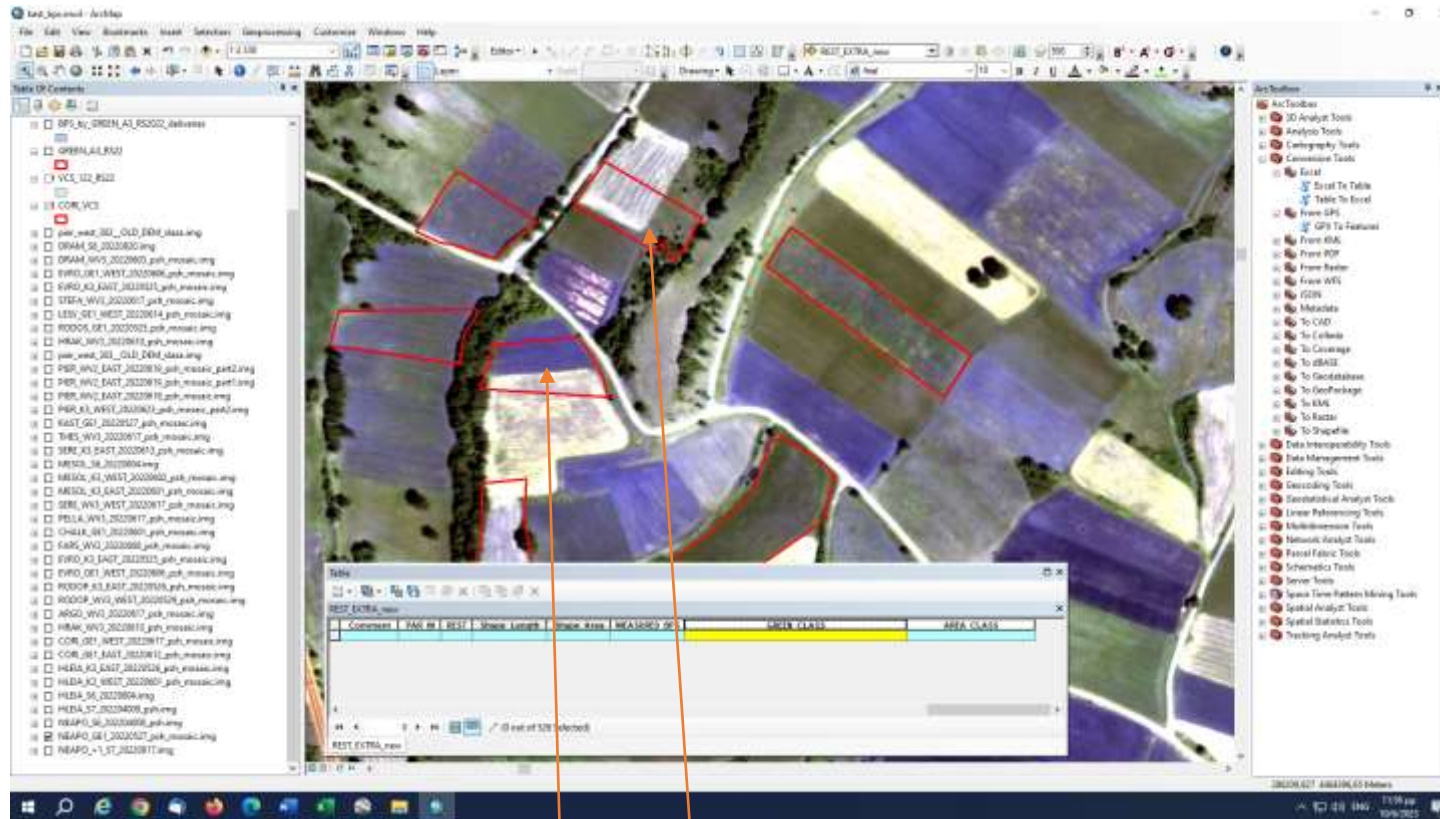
test_bps.mxd - ArcMap

File Edit View Bookmarks Insert Selection Geoprocessing Customize Windows Help

1:2,338

Editor

REST_EXTRA_new

Drawing

Arial

10

Table Of Contents

BPS_by_GREEN_AS_RS2022_deliveries
GREEN_AS_RS22
VCS_122_RS22
CORI_VCS
pier_west_083_OLD_DEM_class.img
DRAM_S6_20220830.img
DRAM_WV3_20220603_psh_mosaic.img
EVRO_GE1_WEST_20220606_psh_mosaic.img
EVRO_K3_EAST_20220523_psh_mosaic.img
STEFA_WV3_20220617_psh_mosaic.img
LESV_GE1_WEST_20220614_psh_mosaic.img
RODOS_GE1_20220523_psh_mosaic.img
HRAK_WV3_20220610_psh_mosaic.img
pier_west_083_OLD_DEM_class.img
PIER_WV2_EAST_20220610_psh_mosaic_part2.img
PIER_WV2_EAST_20220610_psh_mosaic_part1.img
PIER_WV2_EAST_20220610_psh_mosaic.img
PIER_K3_WEST_20220623_psh_mosaic_part2.img
KAST_GE1_20220527_psh_mosaic.img
THES_WV3_20220617_psh_mosaic.img
SERE_K3_EAST_20220613_psh_mosaic.img
MESOL_S6_20220804.img
MESOL_K3_WEST_20220602_psh_mosaic.img
MESOL_K3_EAST_20220601_psh_mosaic.img
SERE_WV3_WEST_20220617_psh_mosaic.img
PELLA_WV3_20220617_psh_mosaic.img
CHALK_GE1_20220601_psh_mosaic.img
FARS_WV2_20220000_psh_mosaic.img
EVRO_K3_EAST_20220523_psh_mosaic.img
EVRO_GE1_WEST_20220606_psh_mosaic.img
RODOP_K3_EAST_20220526_psh_mosaic.img
RODOP_WV3_WEST_20220526_psh_mosaic.img
ARGO_WV3_20220617_psh_mosaic.img
HRAK_WV3_20220610_psh_mosaic.img
CORI_GE1_WEST_20220617_psh_mosaic.img
CORI_GE1_EAST_20220610_psh_mosaic.img
HLIDA_K3_EAST_20220526_psh_mosaic.img
HLIDA_K3_WEST_20220601_psh_mosaic.img
HLIDA_S6_20220804.img
HLIDA_S7_20220409_psh.img
NEAPO_S6_20220408_psh.img
NEAPO_GE1_20220527_psh_mosaic.img
NEAPO_+1_S7_20220817.img

Table

REST_EXTRA_new

| Comment | PAR M | REST | Shape_Length | Shape_Area | MEASURED OR | GREEN CLASS | AREA CLASS |
|---|---|---|---|---|---|---|---|
| | | | | | | | |

(0 out of 328 Selected)

REST_EXTRA_new

ArcToolbox

ArcToolbox
3D Analyst Tools
Analysis Tools
Cartography Tools
Conversion Tools
Excel
Excel To Table
Table To Excel
From GPS
GPX To Features
From KML
From PDF
From Raster
From WFS
JSON
Metadata
To CAD
To Collada
To Coverage
To dBASE
To Geodatabase
To GeoPackage
To KML
To Raster
To Shapefile
Data Interoperability Tools
Data Management Tools
Editing Tools
Geocoding Tools
Geostatistical Analyst Tools
Linear Referencing Tools
Multidimension Tools
Network Analyst Tools
Parcel Fabric Tools
Schematics Tools
Server Tools
Space Time Pattern Mining Tools
Spatial Analyst Tools
Spatial Statistics Tools
Tracking Analyst Tools

386228,627 4484396,63 Meters

ENG 7:19 μμ 10/6/2022